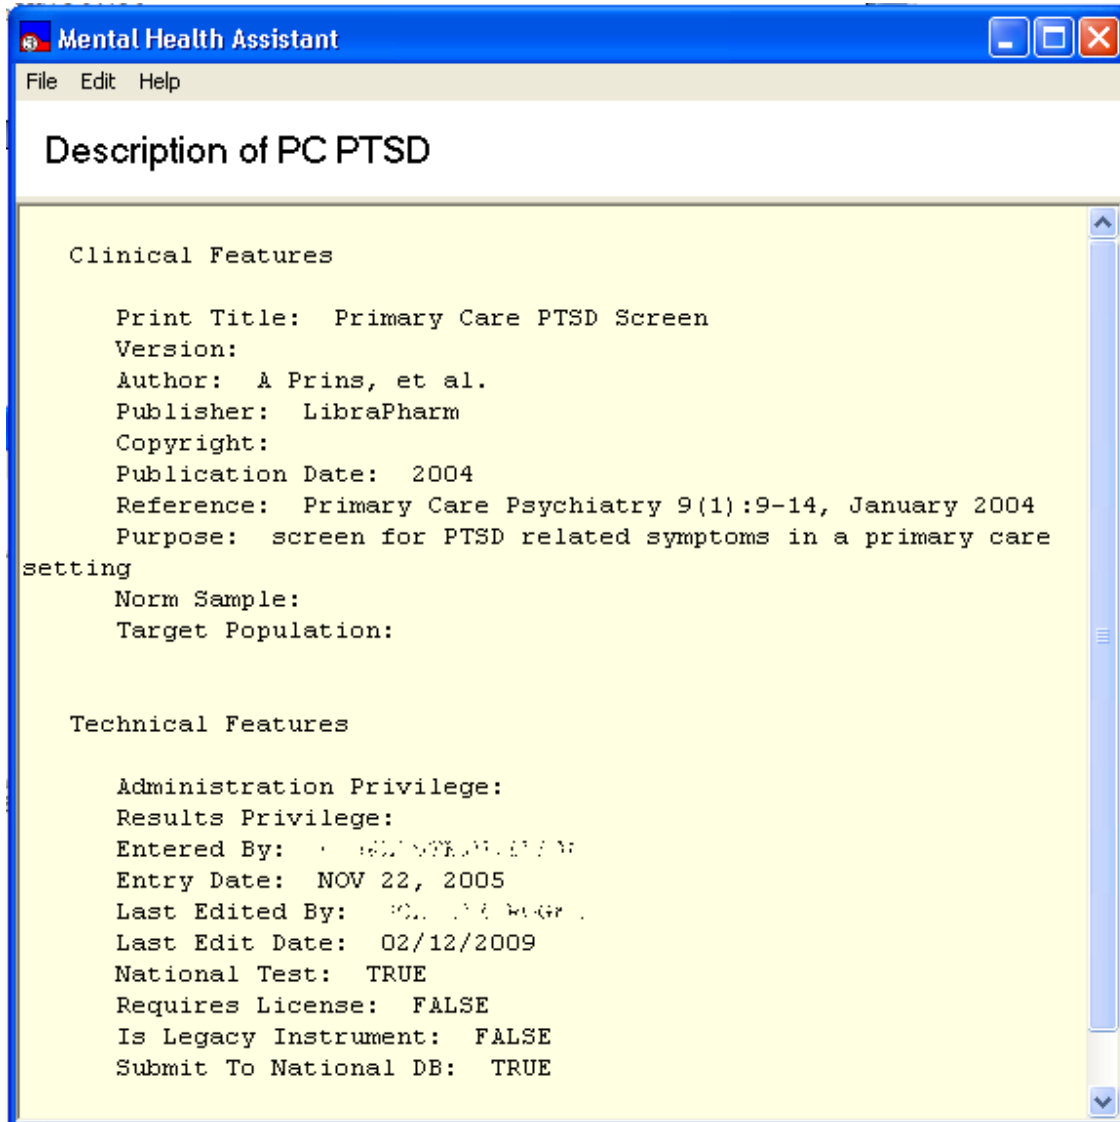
Mental Health Assistant

File Edit Help

Description of PC PTSD

Clinical Features

Print Title: Primary Care PTSD Screen
Version:
Author: A Prins, et al.
Publisher: LibraPharm
Copyright:
Publication Date: 2004
Reference: Primary Care Psychiatry 9(1):9-14, January 2004
Purpose: screen for PTSD related symptoms in a primary care setting
Norm Sample:
Target Population:

Technical Features

Administration Privilege:
Results Privilege:
Entered By: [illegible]
Entry Date: NOV 22, 2005
Last Edited By: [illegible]
Last Edit Date: 02/12/2009
National Test: TRUE
Requires License: FALSE
Is Legacy Instrument: FALSE
Submit To National DB: TRUE